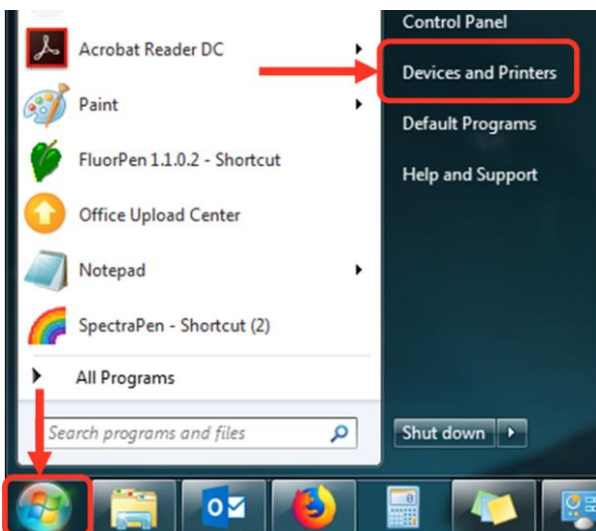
Acrobat Reader DC
Paint
FluorPen 1.1.0.2 - Shortcut
Office Upload Center
Notepad
SpectraPen - Shortcut (2)
All Programs
Search programs and files

Control Panel
Devices and Printers
Default Programs
Help and Support

Shut down